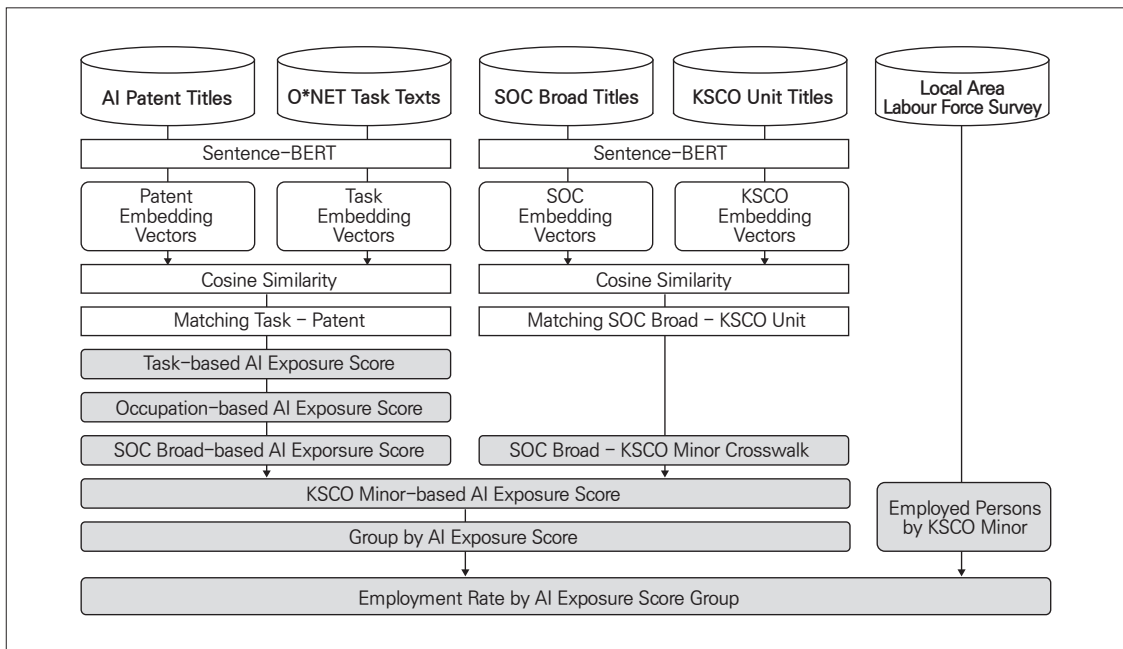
AI Patent Titles

O*NET Task Texts

SOC Broad Titles

KSCO Unit Titles

Local Area Labour Force Survey

Sentence-BERT

Sentence-BERT

Patent Embedding Vectors

Task Embedding Vectors

SOC Embedding Vectors

KSCO Embedding Vectors

Cosine Similarity

Cosine Similarity

Matching Task – Patent

Matching SOC Broad – KSCO Unit

Task-based AI Exposure Score

Occupation-based AI Exposure Score

SOC Broad-based AI Exporsure Score

SOC Broad – KSCO Minor Crosswalk

KSCO Minor-based AI Exposure Score

Employed Persons by KSCO Minor

Group by AI Exposure Score

Employment Rate by AI Exposure Score Group